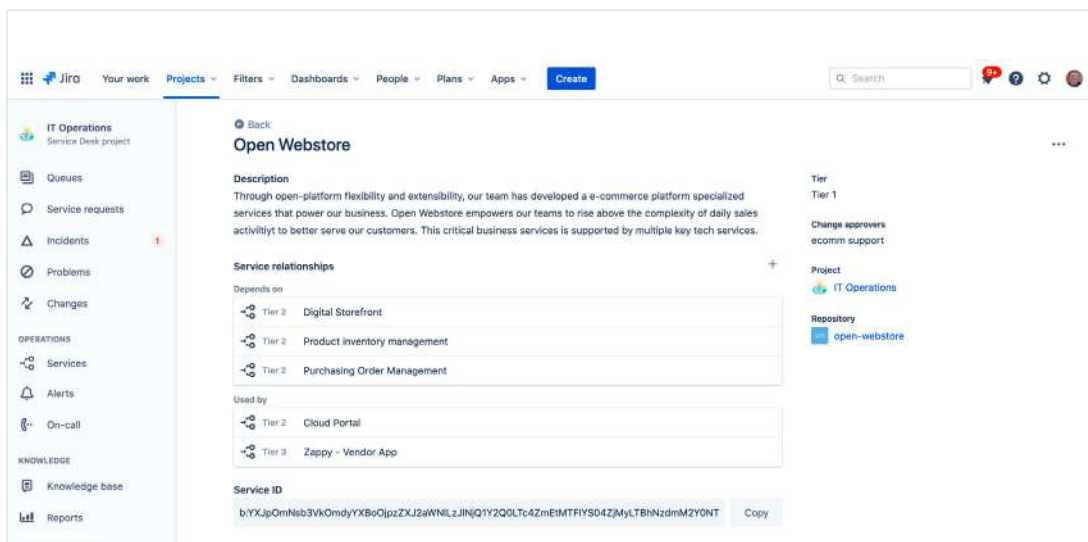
Jira Your work Projects Filters Dashboards People Plans Apps Create

Search

9+

IT Operations
Service Desk project

Queues
Service requests
Incidents 1
Problems
Changes

OPERATIONS
Services
Alerts
On-call

KNOWLEDGE
Knowledge base
Reports

Back
Open Webstore

...

Description
Through open-platform flexibility and extensibility, our team has developed a e-commerce platform specialized services that power our business. Open Webstore empowers our teams to rise above the complexity of daily sales activitiyt to better serve our customers. This critical business services is supported by multiple key tech services.

Service relationships +
Depends on
Tier 2 Digital Storefront
Tier 2 Product inventory management
Tier 2 Purchasing Order Management
Used by
Tier 2 Cloud Portal
Tier 3 Zappy - Vendor App

Service ID
b:YXJpOmNsb3VkOmdyYXBoOjpzZXJ2aWNlLzJINjQ1Y2Q0LTc4ZmEtMTFlYS04ZjMyLTBhNzdmM2Y0NT Copy

Tier
Tier 1

Change approvers
ecomm support

Project
IT Operations

Repository
open-webstore